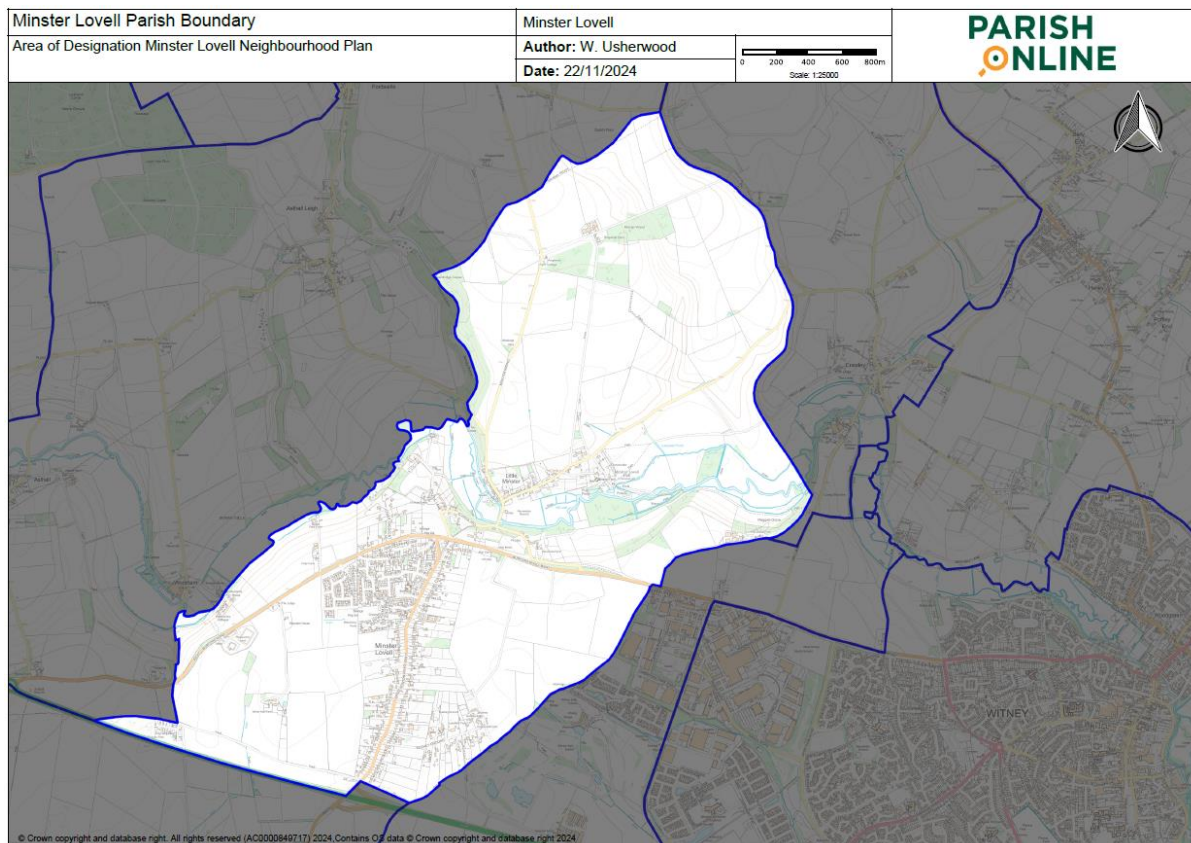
Minster Lovell Parish Boundary

Area of Designation Minster Lovell Neighbourhood Plan

Minster Lovell

Author: W. Usherwood

Date: 22/11/2024

0 200 400 600 800m

Scale: 1:25000

PARISH ONLINE

Little Minster

Minster Lovell

WITNEY

© Crown copyright and database right. All rights reserved (AC0000849717) 2024, Contains OS data © Crown copyright and database right 2024